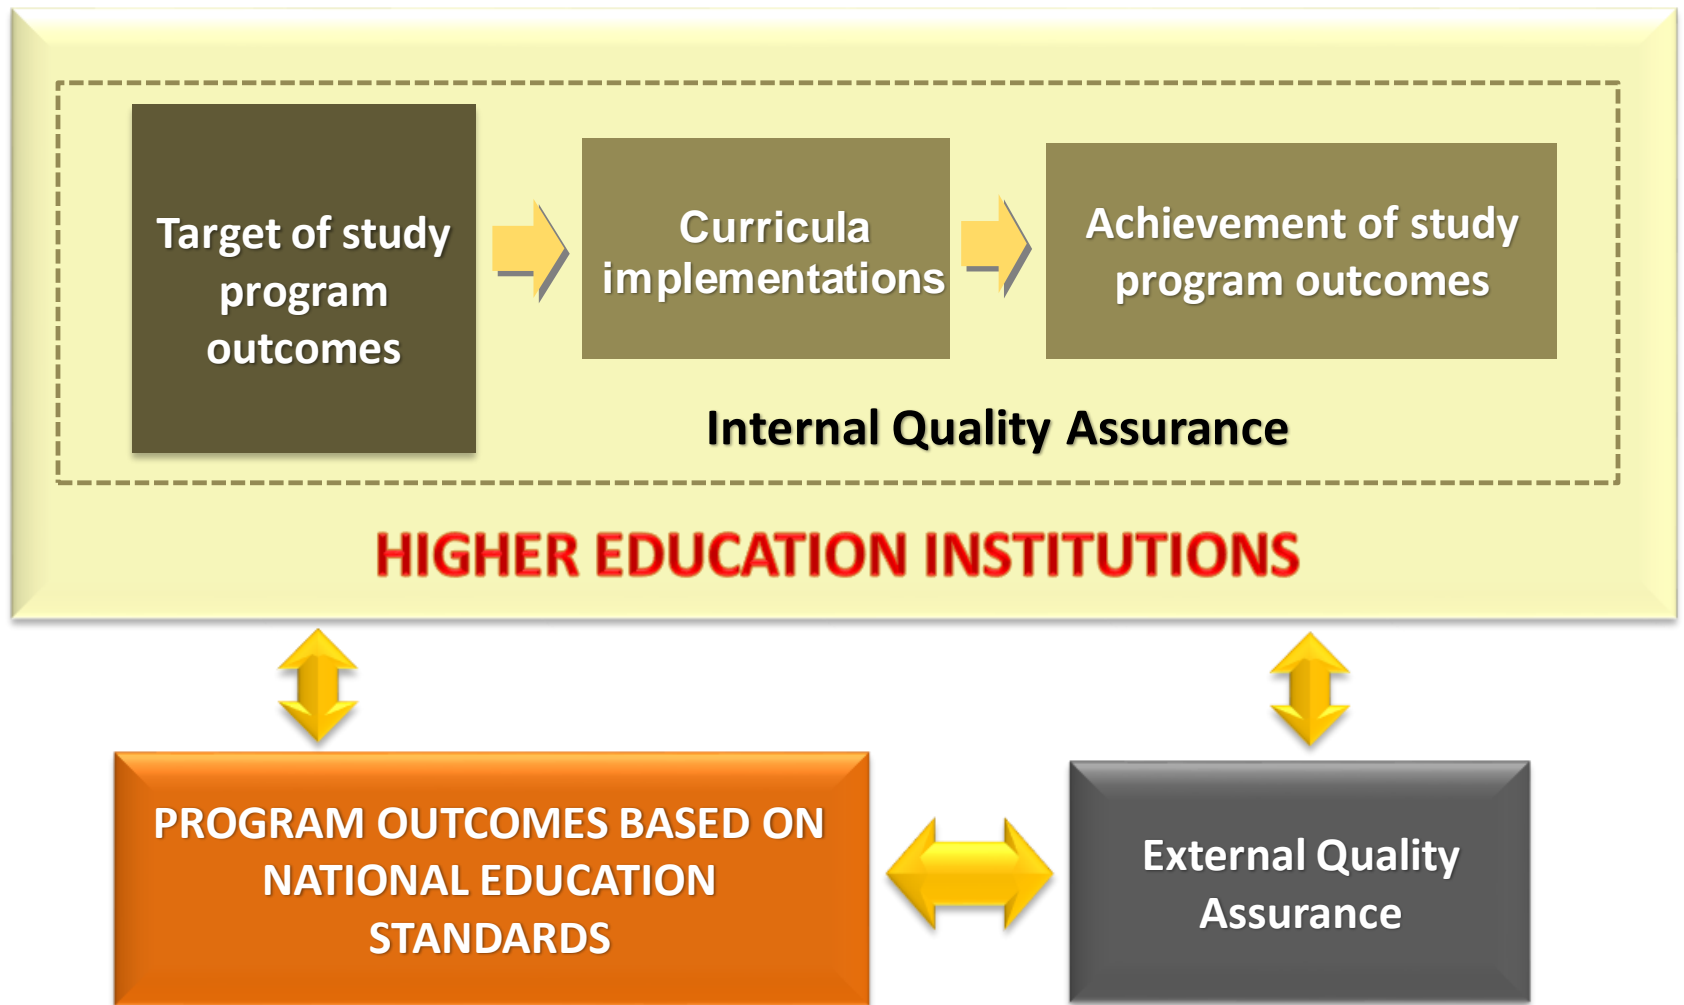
Target of study program outcomes

Curricula implementations

Achievement of study program outcomes

Internal Quality Assurance

HIGHER EDUCATION INSTITUTIONS

PROGRAM OUTCOMES BASED ON NATIONAL EDUCATION STANDARDS

External Quality Assurance